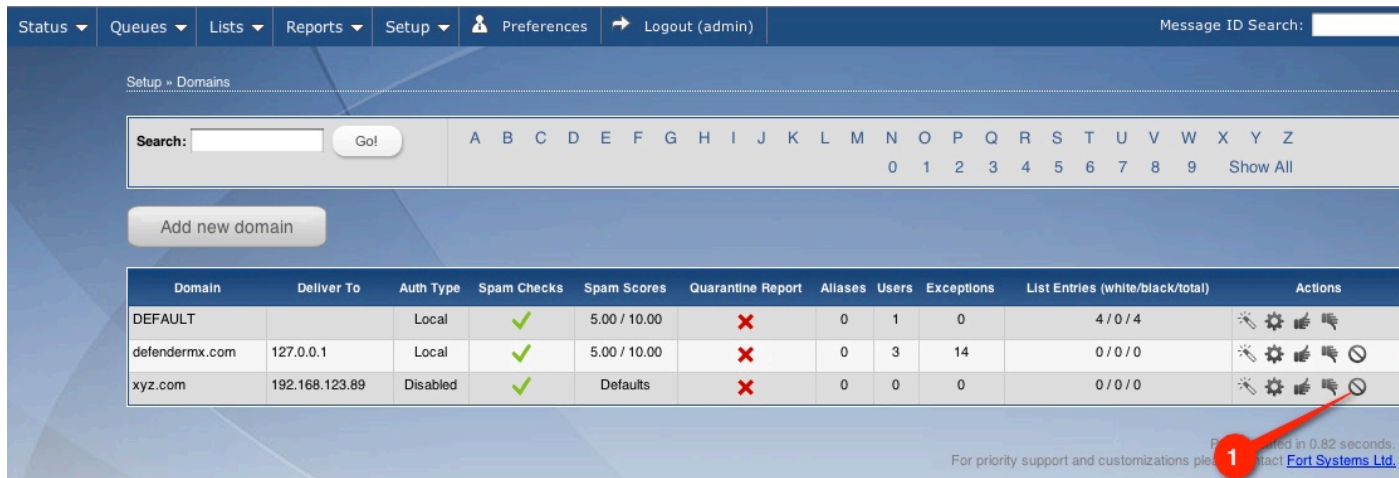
Status ▾ Queues ▾ Lists ▾ Reports ▾ Setup ▾ Preferences Logout (admin) Message ID Search:

Setup » Domains

Search: Go!

A B C D E F G H I J K L M N O P Q R S T U V W X Y Z
0 1 2 3 4 5 6 7 8 9 Show All

Add new domain

| Domain | Deliver To | Auth Type | Spam Checks | Spam Scores | Quarantine Report | Aliases | Users | Exceptions | List Entries (white/black/total) | Actions |
|---|---|---|---|---|---|---|---|---|---|---|
| DEFAULT | | Local | ✓ | 5.00 / 10.00 | ✗ | 0 | 1 | 0 | 4 / 0 / 4 | |
| defendermx.com | 127.0.0.1 | Local | ✓ | 5.00 / 10.00 | ✗ | 0 | 3 | 14 | 0 / 0 / 0 | |
| xyz.com | 192.168.123.89 | Disabled | ✓ | Defaults | ✗ | 0 | 0 | 0 | 0 / 0 / 0 | |

1

P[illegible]ted in 0.82 seconds.
For priority support and customizations ple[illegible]tact Fort Systems Ltd.